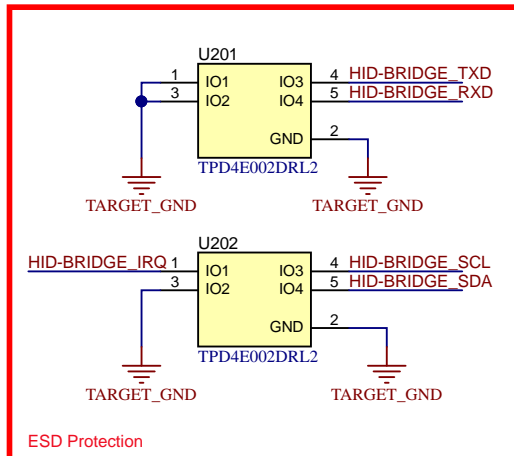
U201

1 IO1 IO3 4 HID-BRIDGE_TXD
3 IO2 IO4 5 HID-BRIDGE_RXD
GND 2
TPD4E002DRL2

TARGET_GND TARGET_GND

U202

HID-BRIDGE_IRQ 1 IO1 IO3 4 HID-BRIDGE_SCL
3 IO2 IO4 5 HID-BRIDGE_SDA
GND 2
TPD4E002DRL2

TARGET_GND TARGET_GND

ESD Protection